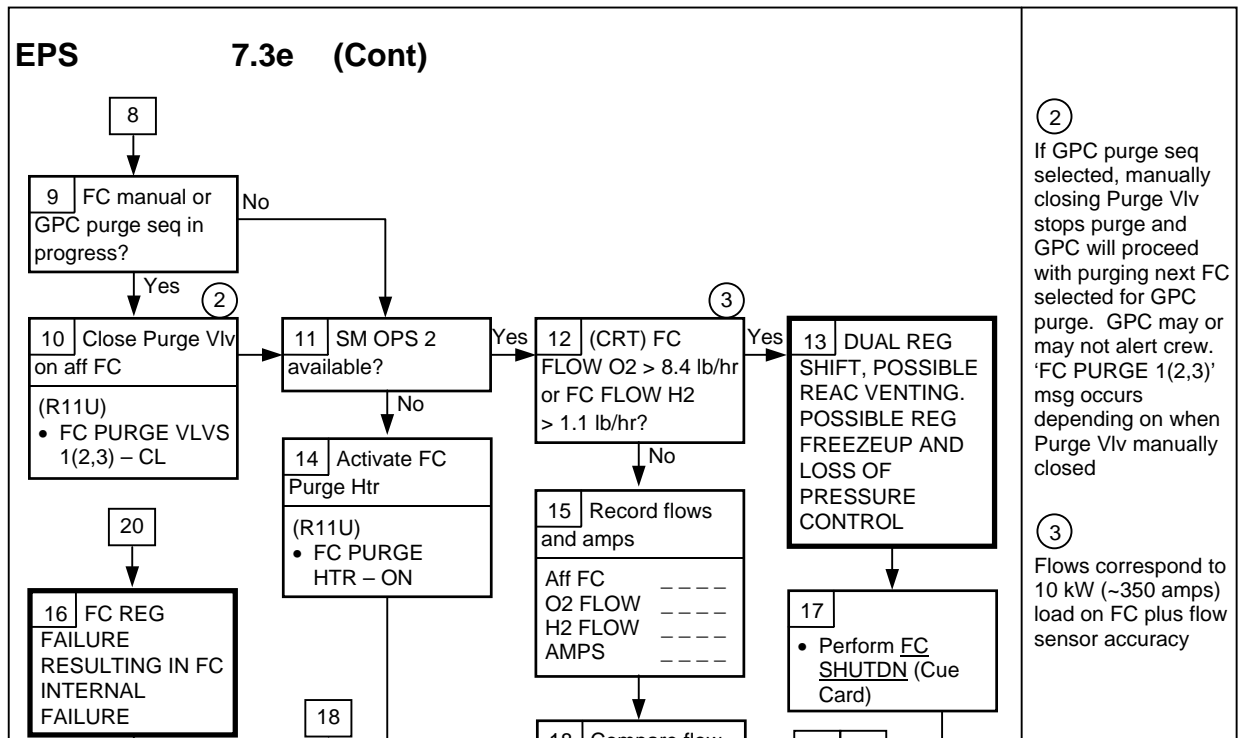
EPS 7.3e (Cont)

8

9 FC manual or GPC purge seq in progress?

No

Yes

2

10 Close Purge Vlv on aff FC

(R11U)
• FC PURGE VLVS 1(2,3) – CL

11 SM OPS 2 available?

Yes

No

14 Activate FC Purge Htr

(R11U)
• FC PURGE HTR – ON

3

12 (CRT) FC FLOW O2 > 8.4 lb/hr or FC FLOW H2 > 1.1 lb/hr?

Yes

No

15 Record flows and amps

| | |
|---|---|
| Aff FC | _ _ _ _ |
| O2 FLOW | _ _ _ _ |
| H2 FLOW | _ _ _ _ |
| AMPS | _ _ _ _ |

13 DUAL REG SHIFT, POSSIBLE REAC VENTING. POSSIBLE REG FREEZEUP AND LOSS OF PRESSURE CONTROL

17

• Perform FC SHUTDN (Cue Card)

20

16 FC REG FAILURE RESULTING IN FC INTERNAL FAILURE

18

18 Compare flow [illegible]

2
If GPC purge seq selected, manually closing Purge Vlv stops purge and GPC will proceed with purging next FC selected for GPC purge. GPC may or may not alert crew. 'FC PURGE 1(2,3)' msg occurs depending on when Purge Vlv manually closed

3
Flows correspond to 10 kW (~350 amps) load on FC plus flow sensor accuracy